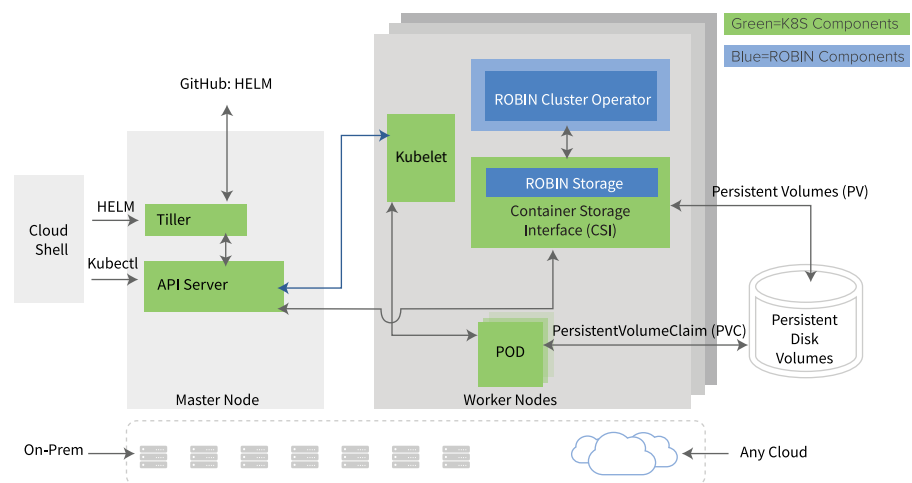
Green=K8S Components

Blue=ROBIN Components

GitHub: HELM

ROBIN Cluster Operator

Kubelet

ROBIN Storage

Container Storage Interface (CSI)

Persistent Volumes (PV)

Cloud Shell

HELM

Tiller

Kubectl

API Server

PersistentVolumeClaim (PVC)

POD

Persistent Disk Volumes

Master Node

Worker Nodes

On-Prem

Any Cloud